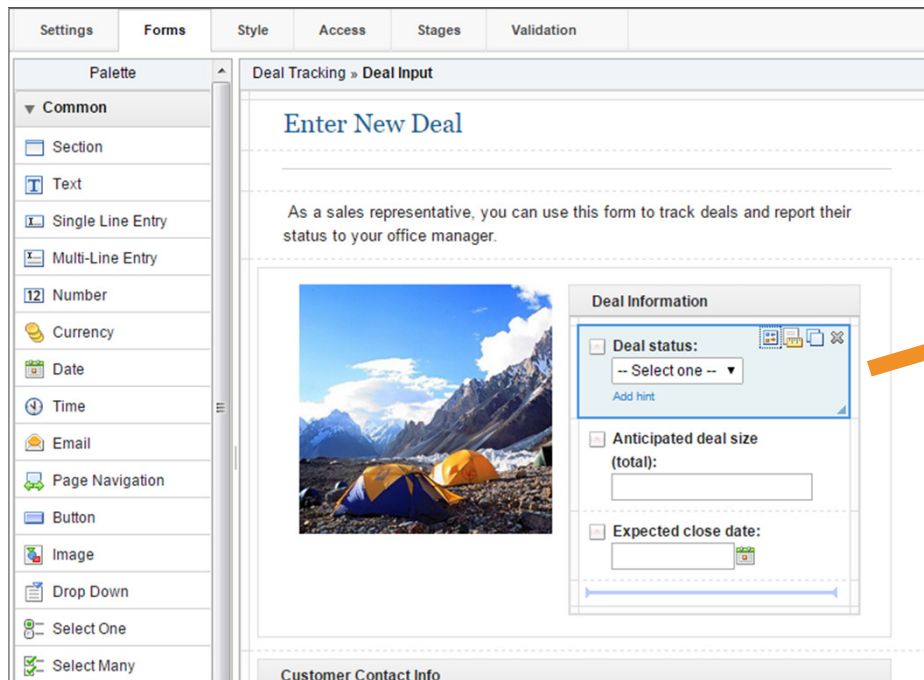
Settings Forms Style Access Stages Validation

Palette

Common

Section

Text

Single Line Entry

Multi-Line Entry

Number

Currency

Date

Time

Email

Page Navigation

Button

Image

Drop Down

Select One

Select Many

Deal Tracking » Deal Input

Enter New Deal

As a sales representative, you can use this form to track deals and report their status to your office manager.

Deal Information

Deal status:

-- Select one --

Add hint

Anticipated deal size (total):

Expected close date:

Customer Contact Info